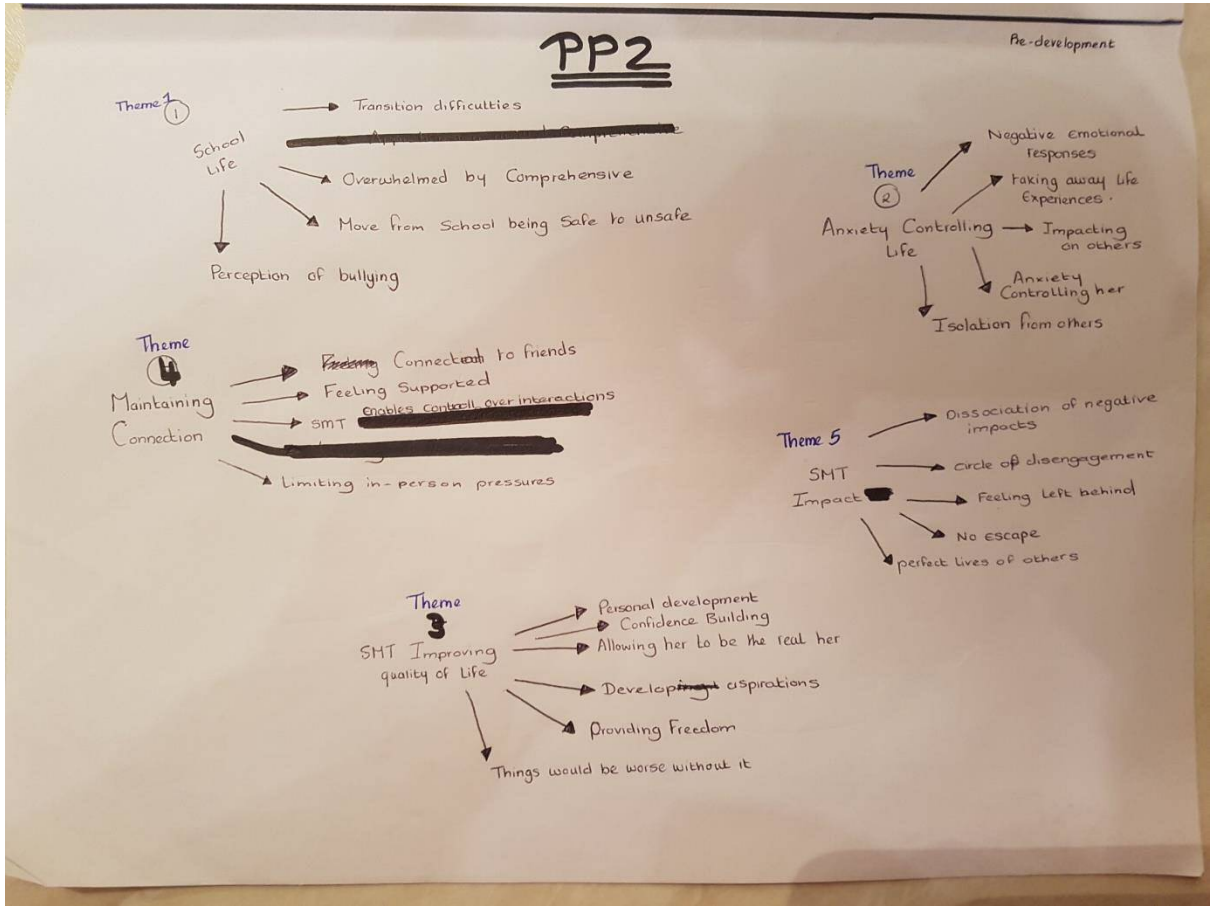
PP2

Re-development

Theme 1 ①

School Life

Transition difficulties

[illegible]

Overwhelmed by Comprehensive

Move from School being Safe to unsafe

Perception of bullying

Theme ②

Anxiety Controlling Life

Negative emotional responses

Taking away life Experiences.

Impacting on others

Anxiety Controlling her

Isolation from others

Theme 4

Maintaining Connection

Connection to friends

Feeling Supported

SMT Enables Control over interactions

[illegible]

Limiting in-person pressures

Theme 5

SMT Impact

Dissociation of negative impacts

Circle of disengagement

Feeling left behind

No escape

perfect lives of others

Theme 3

SMT Improving quality of Life

Personal development

Confidence Building

Allowing her to be the real her

Developing aspirations

Providing Freedom

Things would be worse without it